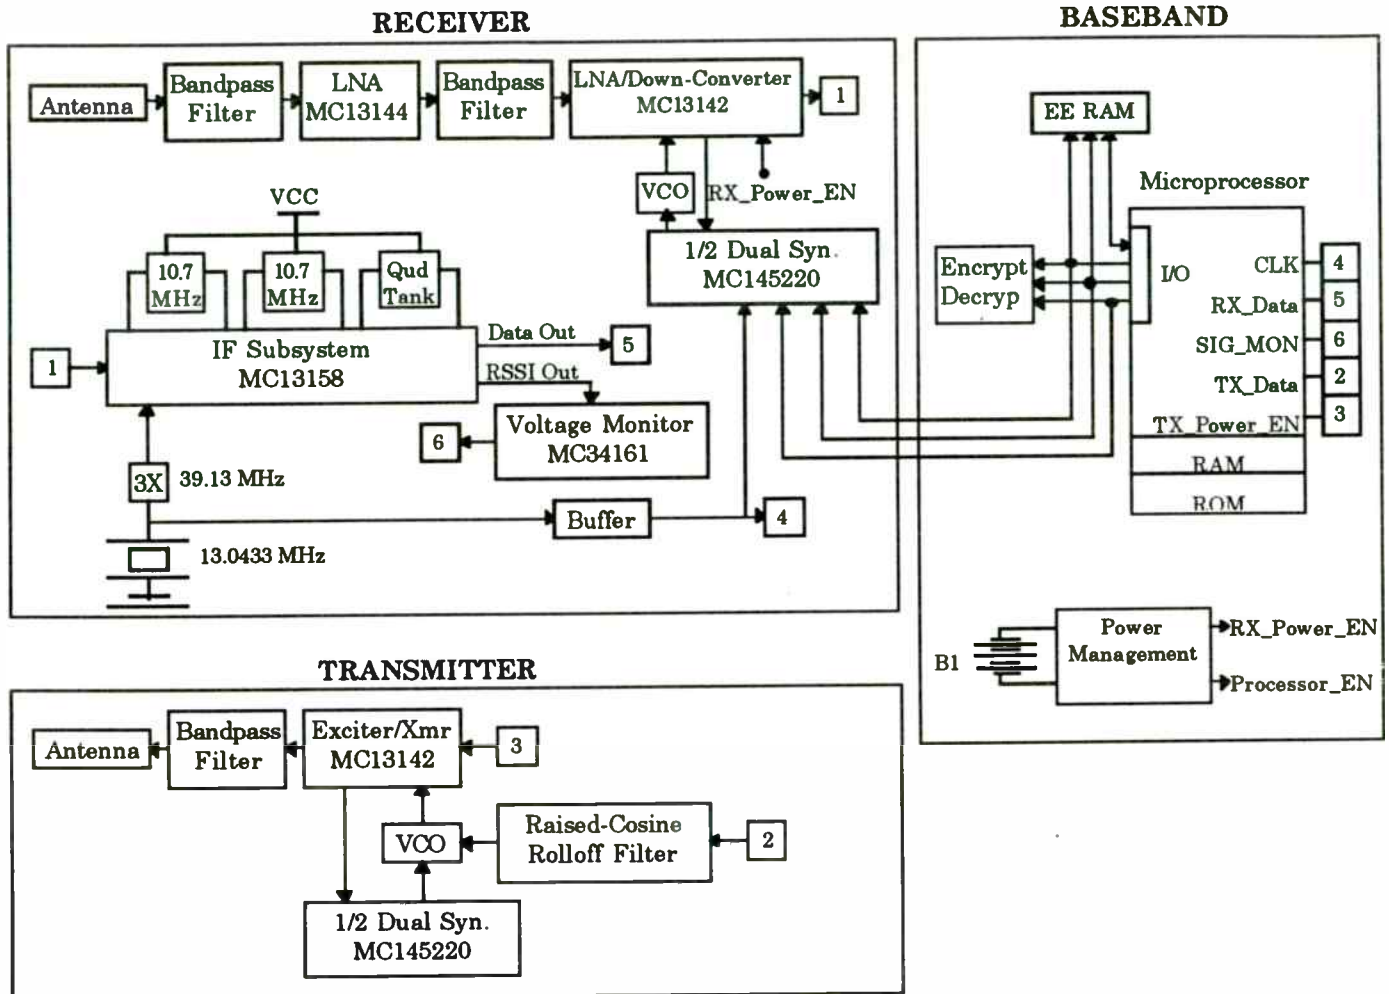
RECEIVER

Antenna

Bandpass Filter

LNA MC13144

Bandpass Filter

LNA/Down-Converter MC13142

1

VCO

RX_Power_EN

1/2 Dual Syn. MC145220

VCC

10.7 MHz

10.7 MHz

Qud Tank

1

IF Subsystem MC13158

Data Out

5

RSSI Out

Voltage Monitor MC34161

6

3X

39.13 MHz

Buffer

4

13.0433 MHz

BASEBAND

EE RAM

Microprocessor

Encrypt Decryp

I/O

CLK

4

RX_Data

5

SIG_MON

6

TX_Data

2

TX_Power_EN

3

RAM

ROM

B1

Power Management

RX_Power_EN

Processor_EN

TRANSMITTER

Antenna

Bandpass Filter

Exciter/Xmr MC13142

3

VCO

Raised-Cosine Rolloff Filter

2

1/2 Dual Syn. MC145220